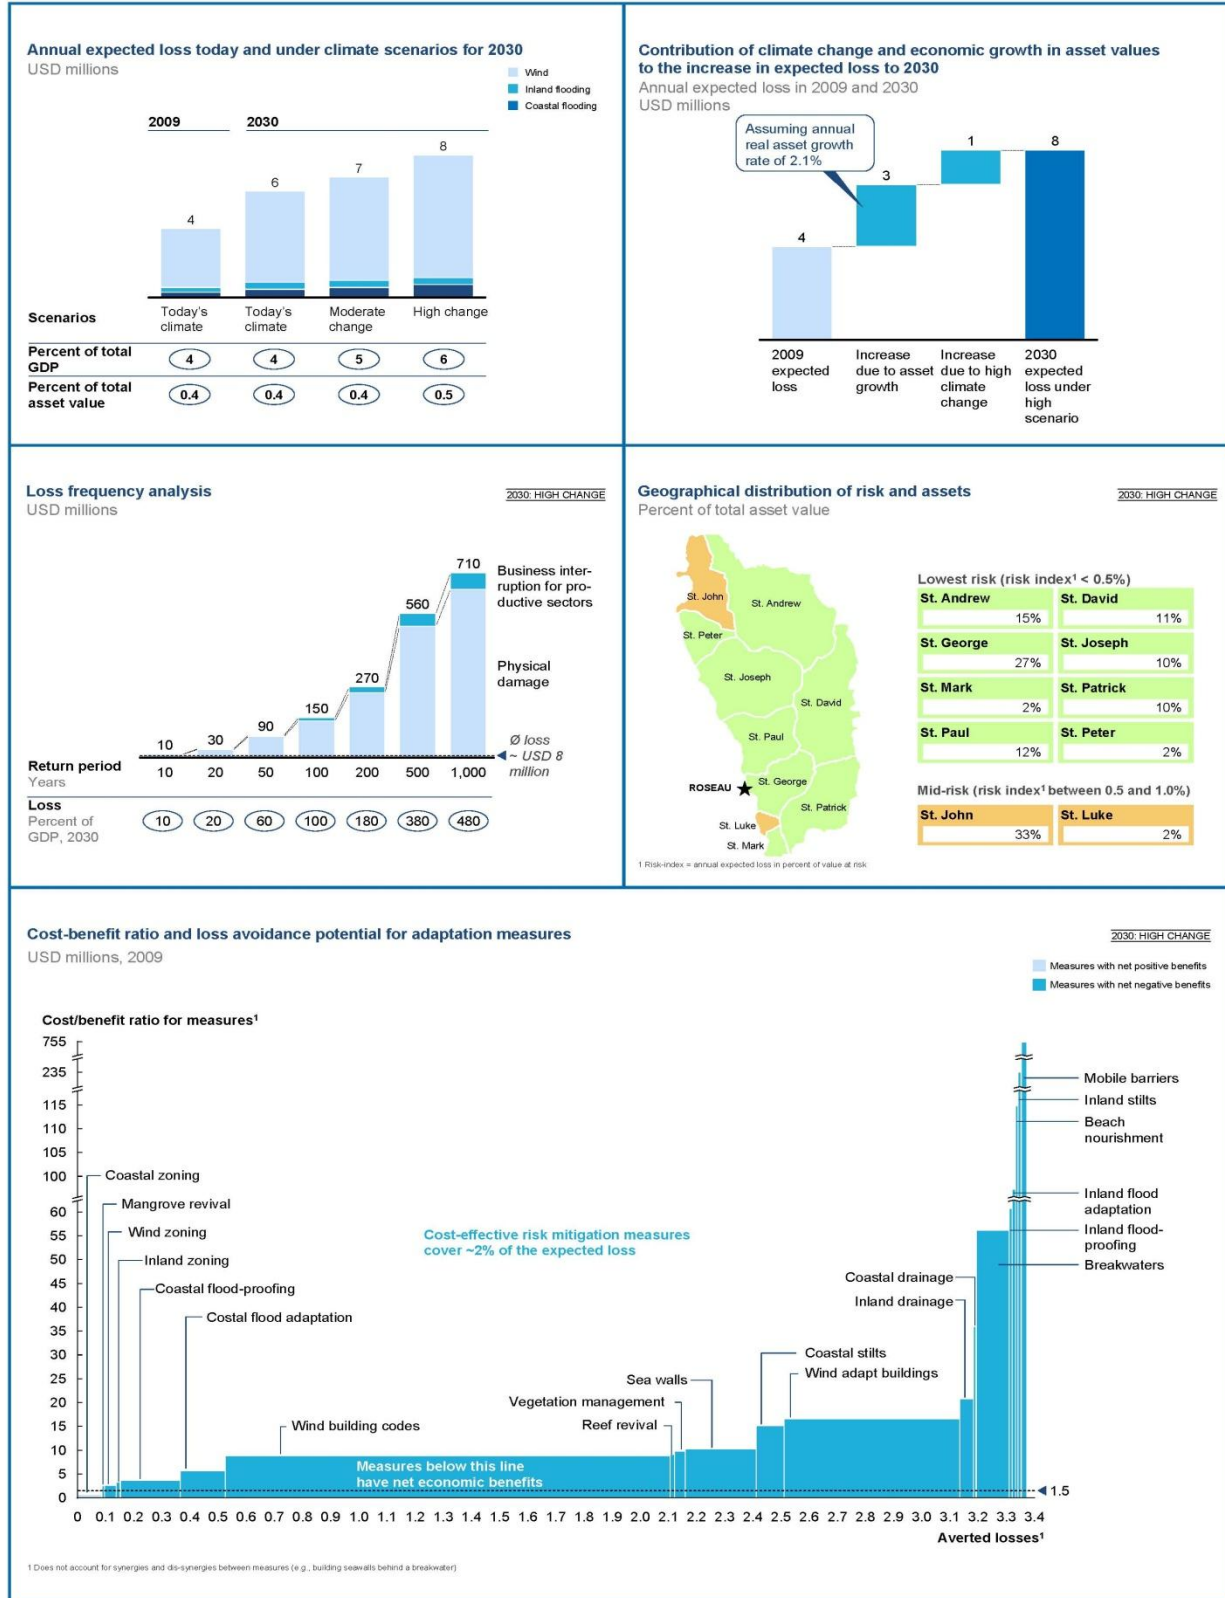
Annual expected loss today and under climate scenarios for 2030
USD millions

Wind
Inland flooding
Coastal flooding

2009
2030

4
6
7
8

Scenarios
Today's climate
Today's climate
Moderate change
High change

| | | | | |
|---|---|---|---|---|
| Percent of total GDP | 4 | 4 | 5 | 6 |
| Percent of total asset value | 0.4 | 0.4 | 0.4 | 0.5 |

Contribution of climate change and economic growth in asset values to the increase in expected loss to 2030
Annual expected loss in 2009 and 2030
USD millions

Assuming annual real asset growth rate of 2.1%

4
3
1
8

2009 expected loss
Increase due to asset growth
Increase due to high climate change
2030 expected loss under high scenario

Loss frequency analysis
USD millions

2030: HIGH CHANGE

710
560
270
150
90
30
10

Business interruption for productive sectors

Physical damage

Ø loss ~ USD 8 million

Return period
Years
10 20 50 100 200 500 1,000

Loss
Percent of GDP, 2030
10 20 60 100 180 380 480

Geographical distribution of risk and assets
Percent of total asset value

2030: HIGH CHANGE

St. John
St. Andrew
St. Peter
St. Joseph
St. David
St. Paul
ROSEAU
St. George
St. Patrick
St. Luke
St. Mark

Lowest risk (risk index¹ < 0.5%)

| | |
|---|---|
| St. Andrew 15% | St. David 11% |
| St. George 27% | St. Joseph 10% |
| St. Mark 2% | St. Patrick 10% |
| St. Paul 12% | St. Peter 2% |

Mid-risk (risk index¹ between 0.5 and 1.0%)

| | |
|---|---|
| St. John 33% | St. Luke 2% |

1 Risk-index = annual expected loss in percent of value at risk

Cost-benefit ratio and loss avoidance potential for adaptation measures
USD millions, 2009

2030: HIGH CHANGE

Measures with net positive benefits
Measures with net negative benefits

Cost/benefit ratio for measures¹

755
235
115
110
105
100
60
55
50
45
40
35
30
25
20
15
10
5
0

Coastal zoning
Mangrove revival
Wind zoning
Inland zoning
Coastal flood-proofing
Costal flood adaptation
Wind building codes

Cost-effective risk mitigation measures cover ~2% of the expected loss

Measures below this line have net economic benefits

Sea walls
Vegetation management
Reef revival
Coastal stilts
Wind adapt buildings
Coastal drainage
Inland drainage
Mobile barriers
Inland stilts
Beach nourishment
Inland flood adaptation
Inland flood-proofing
Breakwaters

1.5

0 0.1 0.2 0.3 0.4 0.5 0.6 0.7 0.8 0.9 1.0 1.1 1.2 1.3 1.4 1.5 1.6 1.7 1.8 1.9 2.0 2.1 2.2 2.3 2.4 2.5 2.6 2.7 2.8 2.9 3.0 3.1 3.2 3.3 3.4
Averted losses¹

1 Does not account for synergies and dis-synergies between measures (e.g., building seawalls behind a breakwater)